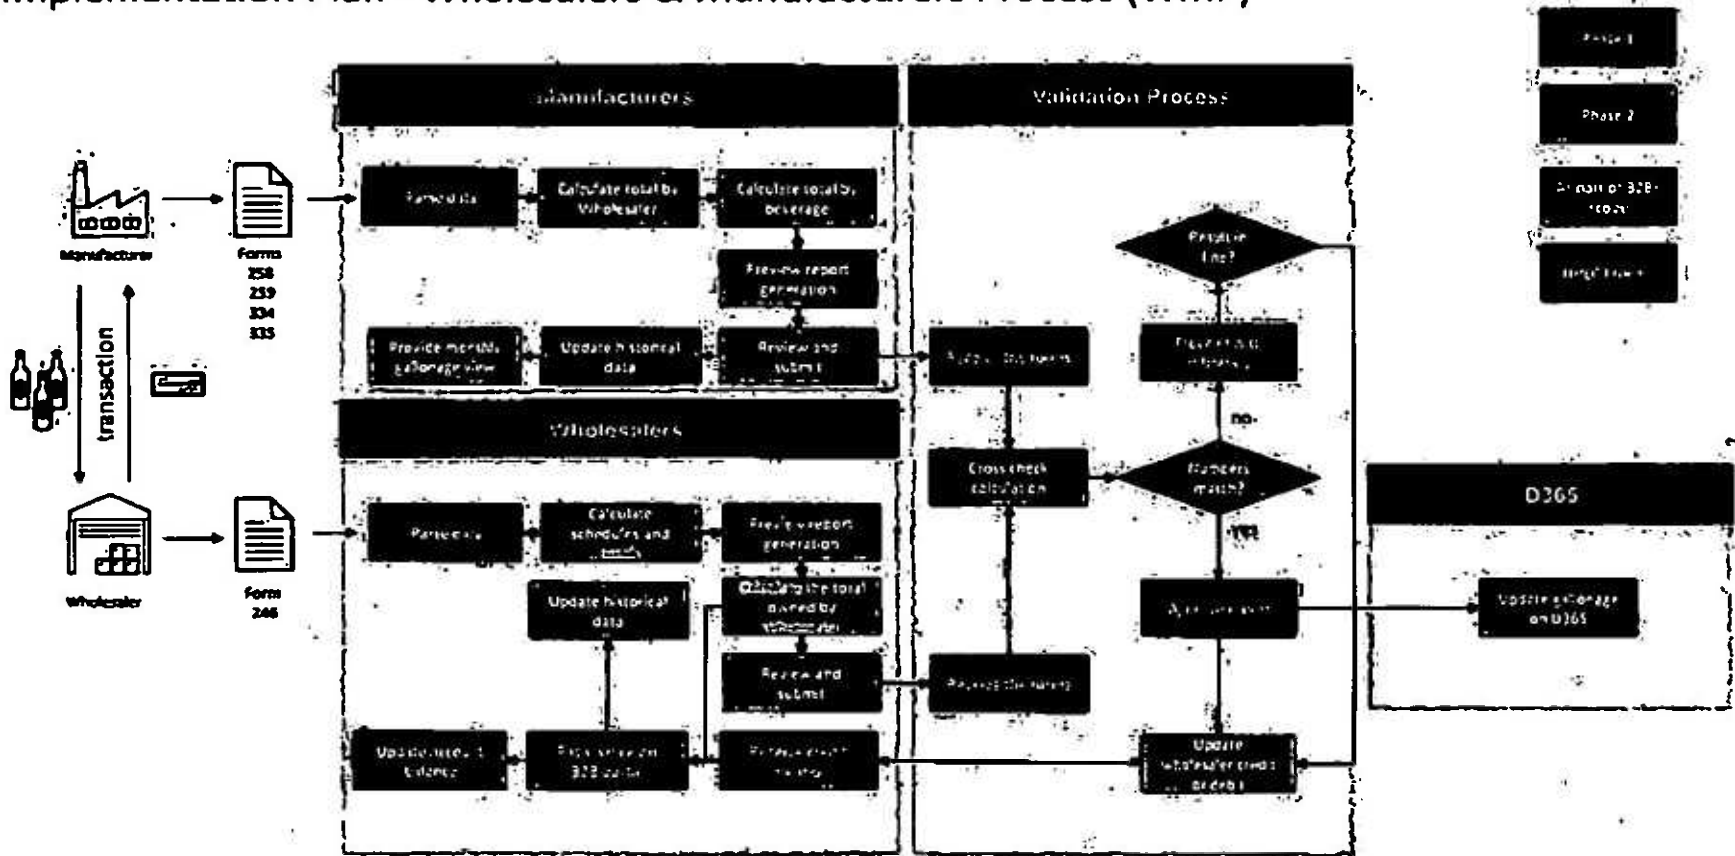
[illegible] Plan - Wholesalers & Manufacturers Process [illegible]

Phase 1

Phase 2

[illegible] of B2B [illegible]

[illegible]

Manufacturers

Validation Process

Manufacturer

Forms 258 259 334 335

transaction

Wholesaler

Forms 246

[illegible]

Calculate total by Wholesaler

Calculate total by beverage

Preview report generation

Provide monthly gallonage view

Update historical data

Review and submit

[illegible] forms

Resolve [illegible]?

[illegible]

no

Cross check calculation

Numbers match?

yes

Wholesalers

D365

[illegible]

Calculate schedules and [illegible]

Preview report generation

Update historical data

Calculate the total owned by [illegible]

Review and submit

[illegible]

Update gallonage on D365

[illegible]

Update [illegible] balance

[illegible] B2B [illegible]

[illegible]

Update wholesaler credit or debit